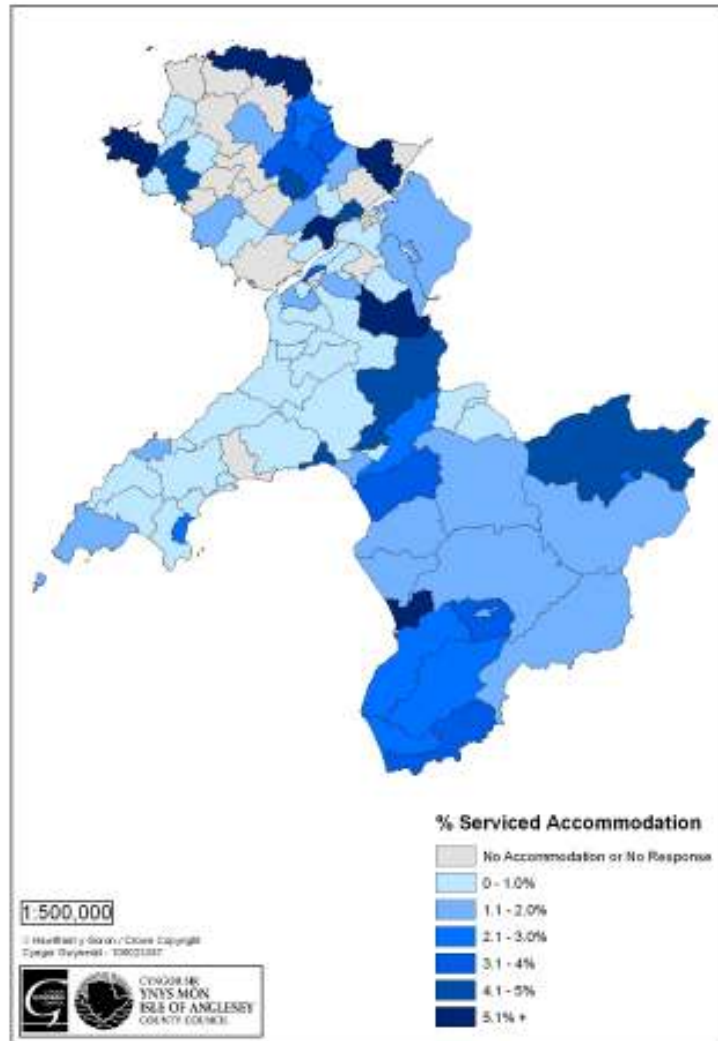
% Serviced Accommodation

No Accommodation or No Response

0 - 1.0%

1.1 - 2.0%

2.1 - 3.0%

3.1 - 4%

4.1 - 5%

5.1% +

1:500,000

© Hawlfraint y Goron / Crown Copyright
Cyngor Gwynedd - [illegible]

CYNGOR SIR
YNYS MÔN
ISLE OF ANGLESEY
COUNTY COUNCIL